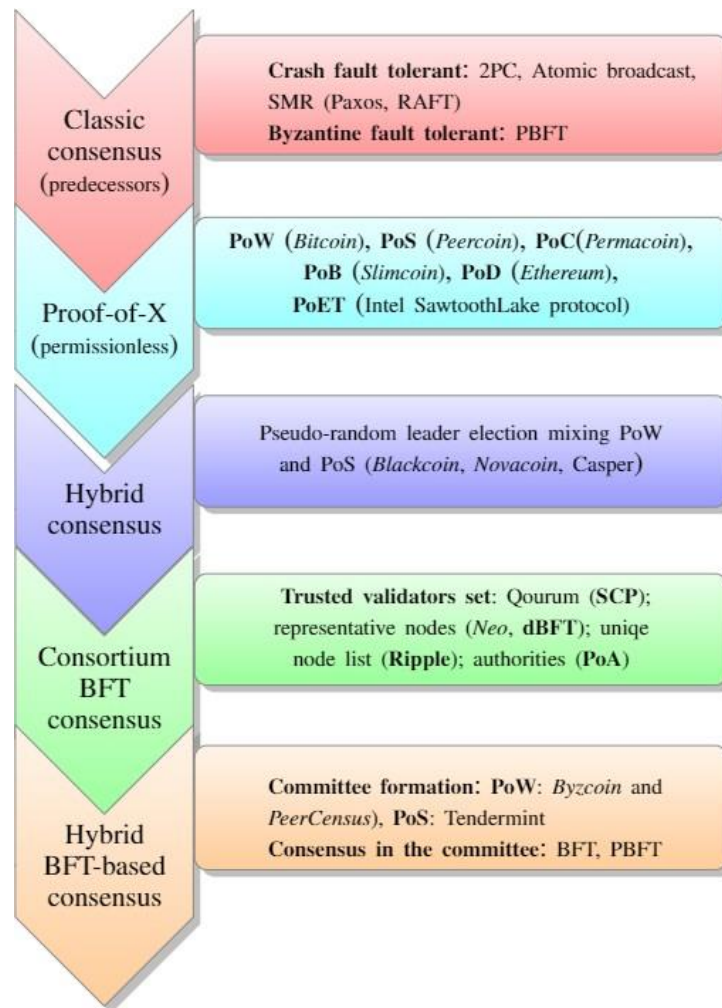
Classic consensus (predecessors)

**Crash fault tolerant**: 2PC, Atomic broadcast, SMR (Paxos, RAFT)
**Byzantine fault tolerant**: PBFT

Proof-of-X (permissionless)

**PoW** (*Bitcoin*), **PoS** (*Peercoin*), **PoC**(*Permacoin*), **PoB** (*Slimcoin*), **PoD** (*Ethereum*), **PoET** (Intel SawtoothLake protocol)

Hybrid consensus

Pseudo-random leader election mixing PoW and PoS (*Blackcoin*, *Novacoin*, Casper)

Consortium BFT consensus

**Trusted validators set**: Qourum (**SCP**); representative nodes (*Neo*, **dBFT**); uniqe node list (**Ripple**); authorities (**PoA**)

Hybrid BFT-based consensus

**Committee formation**: **PoW**: *Byzcoin* and *PeerCensus*), **PoS**: Tendermint
**Consensus in the committee**: BFT, PBFT